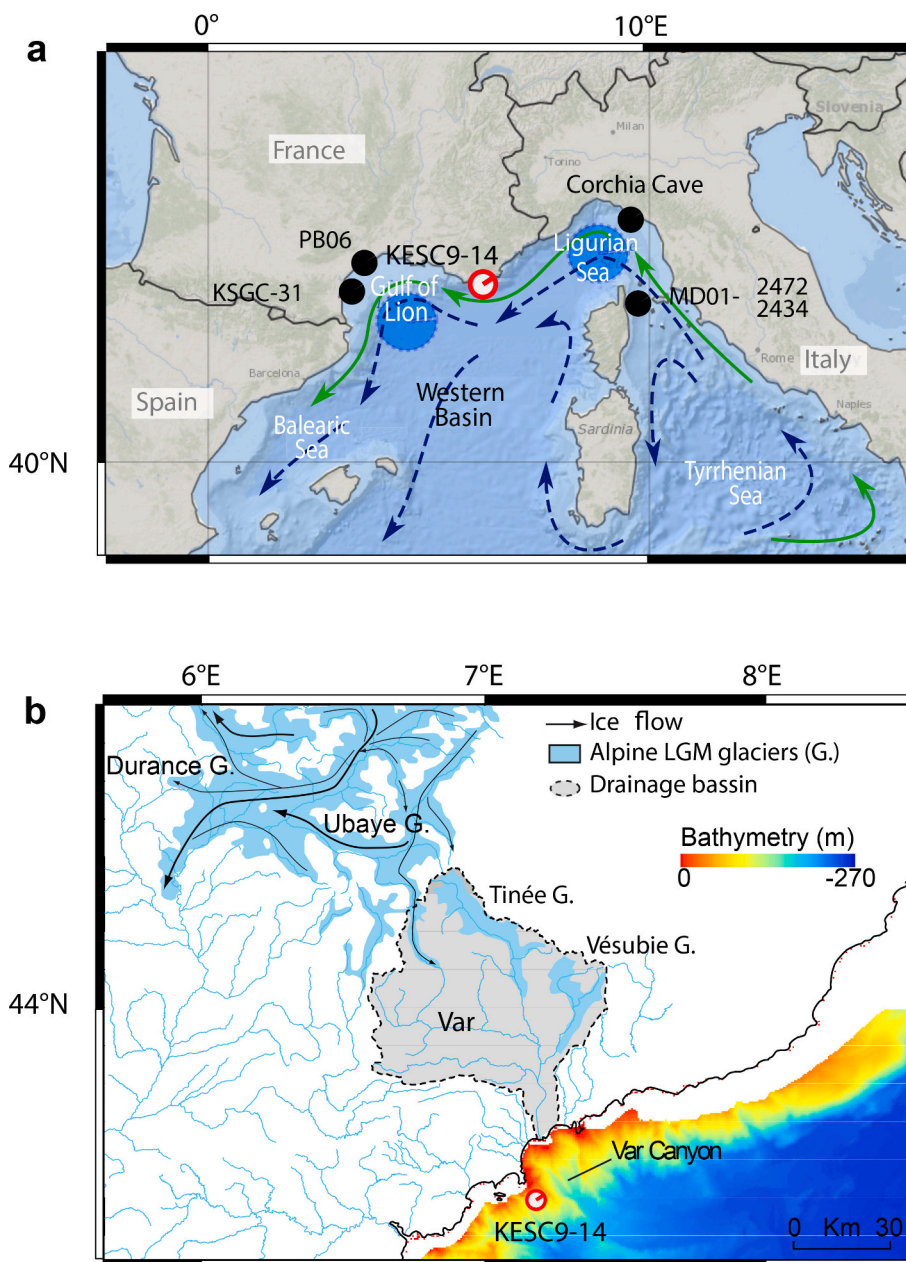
a

0°

10°E

Slovenia

Milan

Torino

France

Corchia Cave

PB06

KESC9-14

Ligurian Sea

KSGC-31

Gulf of Lion

MD01-

2472

2434

Barcelona

Rome

Italy

Spain

Western Basin

Balearic Sea

Sardinia

Naples

40°N

Tyrrhenian Sea

b

6°E

7°E

8°E

Ice flow

Alpine LGM glaciers (G.)

Drainage bassin

Durance G.

Ubaye G.

Bathymetry (m)

0

-270

Tinée G.

Vésubie G.

44°N

Var

Var Canyon

KESC9-14

0 Km 30